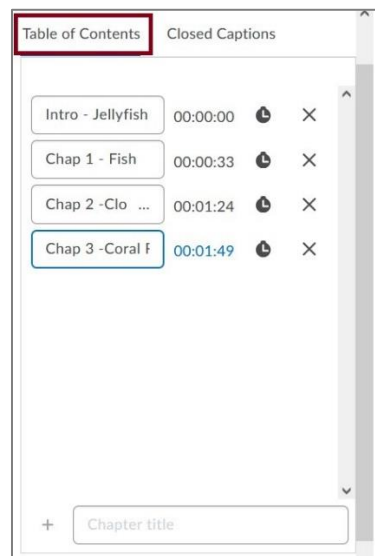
Table of Contents Closed Captions

| Intro - Jellyfish | 00:00:00 | × |
|---|---|---|
| Chap 1 - Fish | 00:00:33 | × |
| Chap 2 -Clo ... | 00:01:24 | × |
| Chap 3 -Coral F | 00:01:49 | × |

+ Chapter title